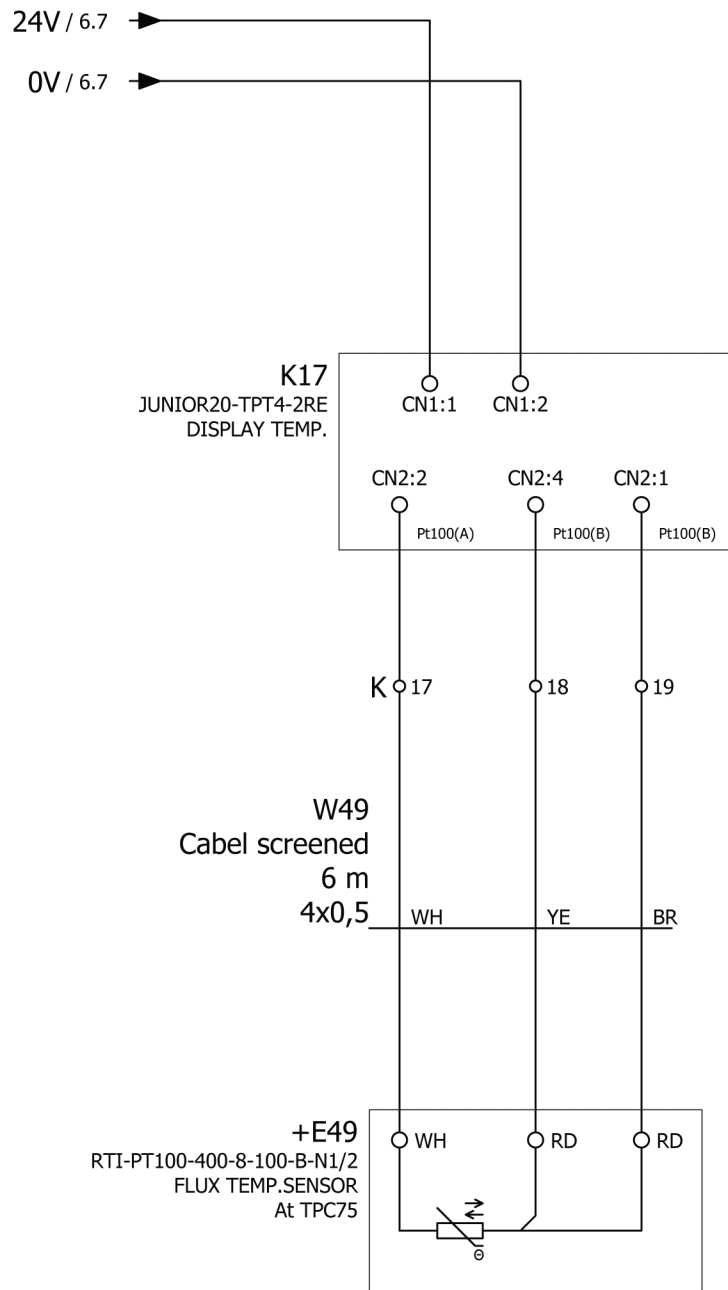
24V / 6.7

0V / 6.7

K17
JUNIOR20-TPT4-2RE
DISPLAY TEMP.

CN1:1 CN1:2

CN2:2 CN2:4 CN2:1

Pt100(A) Pt100(B) Pt100(B)

K 17 18 19

W49
Cabel screened
6 m
4x0,5

WH YE BR

+E49
RTI-PT100-400-8-100-B-N1/2
FLUX TEMP.SENSOR
At TPC75

WH RD RD

$\theta$